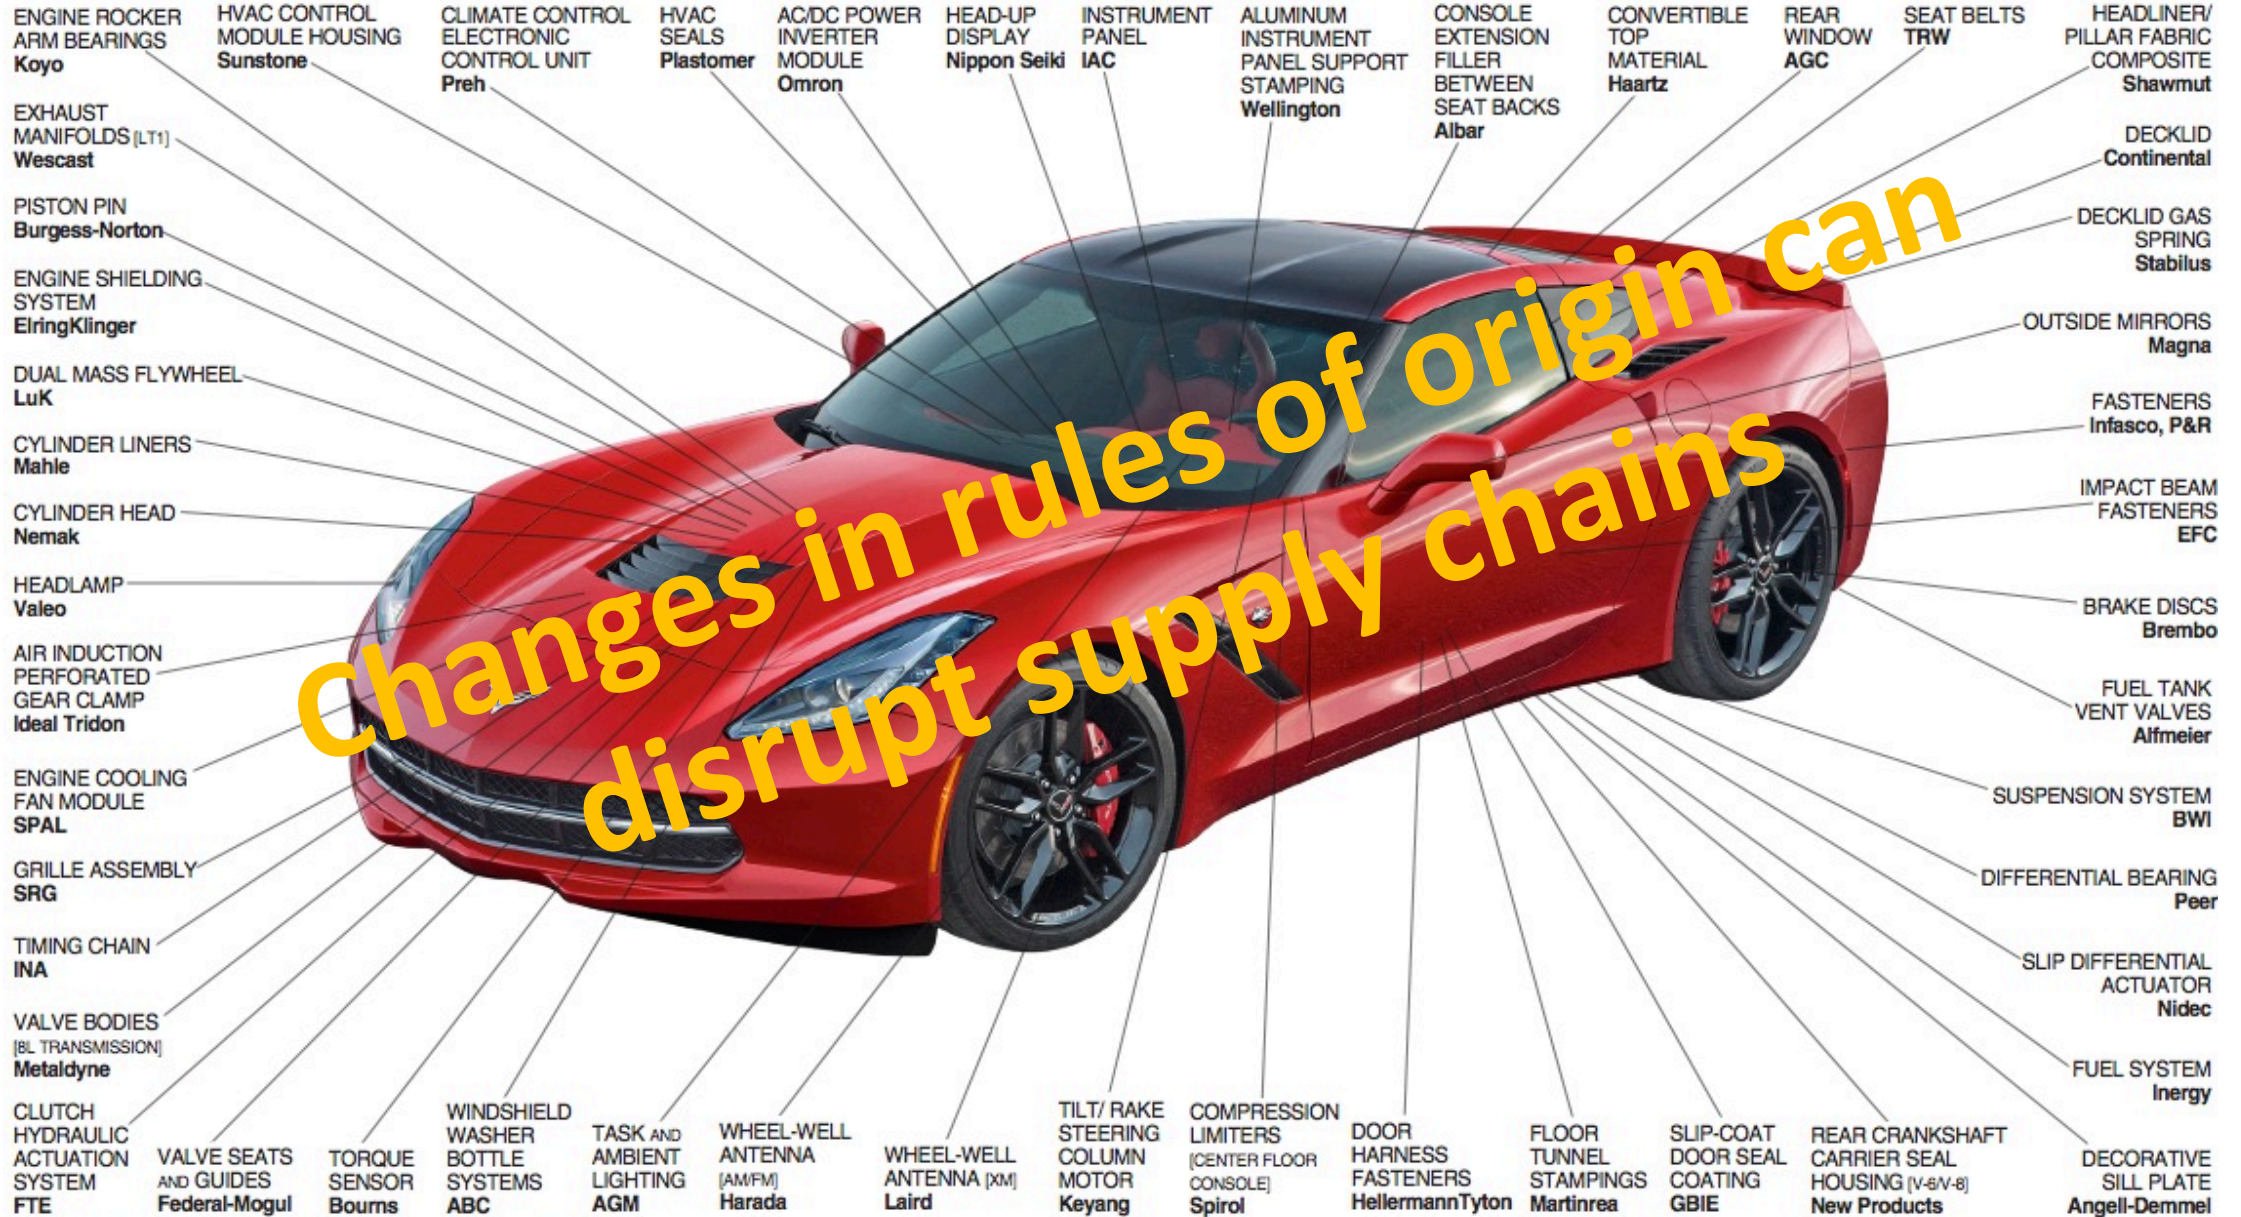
ENGINE ROCKER ARM BEARINGS
Koyo

HVAC CONTROL MODULE HOUSING
Sunstone

CLIMATE CONTROL ELECTRONIC CONTROL UNIT
Preh

HVAC SEALS
Plastomer

AC/DC POWER INVERTER MODULE
Omron

HEAD-UP DISPLAY
Nippon Seiki

INSTRUMENT PANEL
IAC

ALUMINUM INSTRUMENT PANEL SUPPORT STAMPING
Wellington

CONSOLE EXTENSION FILLER BETWEEN SEAT BACKS
Albar

CONVERTIBLE TOP MATERIAL
Haartz

REAR WINDOW
AGC

SEAT BELTS
TRW

HEADLINER/ PILLAR FABRIC COMPOSITE
Shawmut

EXHAUST MANIFOLDS [LT1]
Wescast

DECKLID
Continental

PISTON PIN
Burgess-Norton

DECKLID GAS SPRING
Stabilus

ENGINE SHIELDING SYSTEM
ElringKlinger

OUTSIDE MIRRORS
Magna

DUAL MASS FLYWHEEL
LuK

FASTENERS
Infasco, P&R

CYLINDER LINERS
Mahle

IMPACT BEAM FASTENERS
EFC

CYLINDER HEAD
Nemak

HEADLAMP
Valeo

BRAKE DISCS
Brembo

AIR INDUCTION PERFORATED GEAR CLAMP
Ideal Tridon

FUEL TANK VENT VALVES
Alfmeier

ENGINE COOLING FAN MODULE
SPAL

SUSPENSION SYSTEM
BWI

GRILLE ASSEMBLY
SRG

DIFFERENTIAL BEARING
Peer

TIMING CHAIN
INA

SLIP DIFFERENTIAL ACTUATOR
Nidec

VALVE BODIES [8L TRANSMISSION]
Metaldyne

FUEL SYSTEM
Inergy

Changes in rules of origin can disrupt supply chains

CLUTCH HYDRAULIC ACTUATION SYSTEM
FTE

VALVE SEATS AND GUIDES
Federal-Mogul

TORQUE SENSOR
Bourns

WINDSHIELD WASHER BOTTLE SYSTEMS
ABC

TASK AND AMBIENT LIGHTING
AGM

WHEEL-WELL ANTENNA [AM/FM]
Harada

WHEEL-WELL ANTENNA [XM]
Laird

TILT/ RAKE STEERING COLUMN MOTOR
Keyang

COMPRESSION LIMITERS [CENTER FLOOR CONSOLE]
Spirol

DOOR HARNESS FASTENERS
HellermannTyton

FLOOR TUNNEL STAMPINGS
Martinrea

SLIP-COAT DOOR SEAL COATING
GBIE

REAR CRANKSHAFT CARRIER SEAL HOUSING [V-6/V-8]
New Products

DECORATIVE SILL PLATE
Angell-Demmel